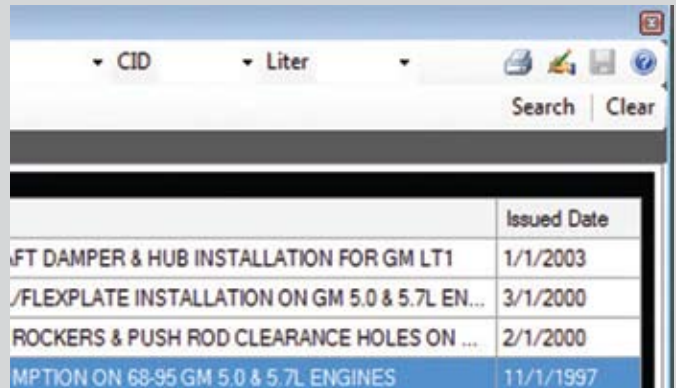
CID

Liter

Search | Clear

| | Issued Date |
|---|---|
| AFT DAMPER & HUB INSTALLATION FOR GM LT1 | 1/1/2003 |
| /FLEXPLATE INSTALLATION ON GM 5.0 & 5.7L EN... | 3/1/2000 |
| ROCKERS & PUSH ROD CLEARANCE HOLES ON ... | 2/1/2000 |
| MPTION ON 68-95 GM 5.0 & 5.7L ENGINES | 11/1/1997 |